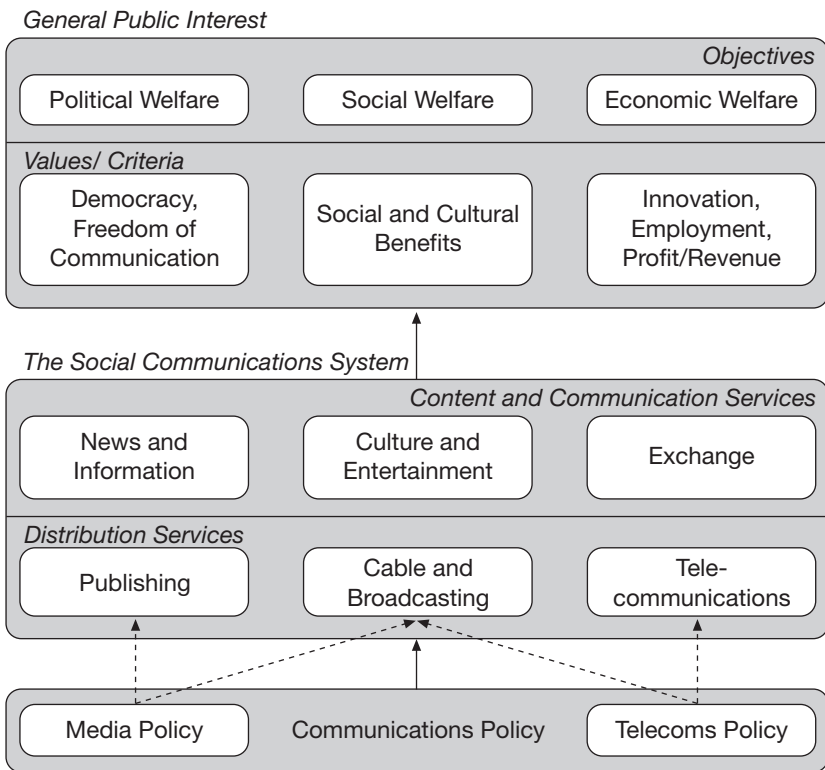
General Public Interest

Objectives

Political Welfare

Social Welfare

Economic Welfare

Values/ Criteria

Democracy, Freedom of Communication

Social and Cultural Benefits

Innovation, Employment, Profit/Revenue

The Social Communications System

Content and Communication Services

News and Information

Culture and Entertainment

Exchange

Distribution Services

Publishing

Cable and Broadcasting

Telecommunications

Media Policy

Communications Policy

Telecoms Policy